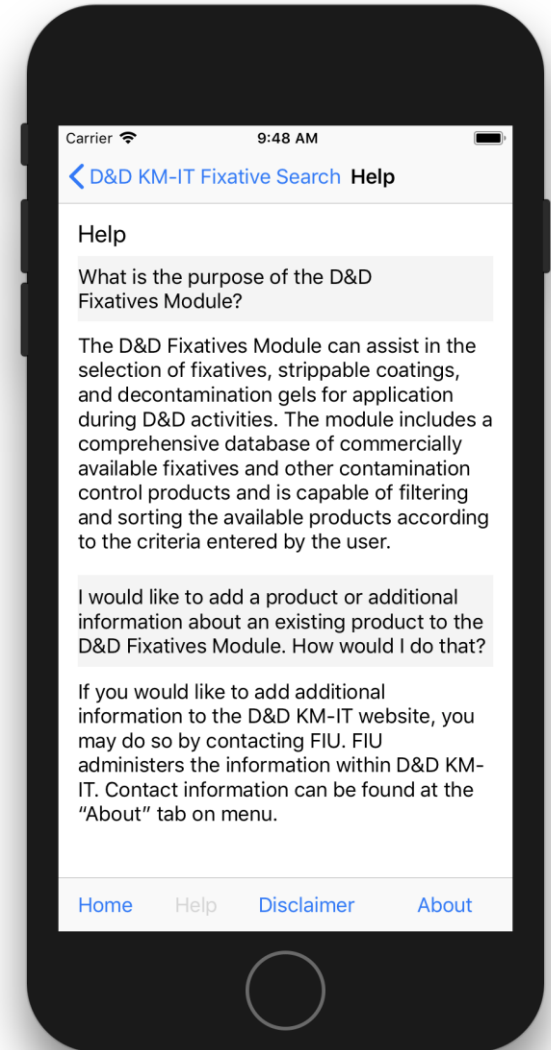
Carrier 9:48 AM

D&D KM-IT Fixative Search Help

Help

What is the purpose of the D&D Fixatives Module?

The D&D Fixatives Module can assist in the selection of fixatives, strippable coatings, and decontamination gels for application during D&D activities. The module includes a comprehensive database of commercially available fixatives and other contamination control products and is capable of filtering and sorting the available products according to the criteria entered by the user.

I would like to add a product or additional information about an existing product to the D&D Fixatives Module. How would I do that?

If you would like to add additional information to the D&D KM-IT website, you may do so by contacting FIU. FIU administers the information within D&D KM-IT. Contact information can be found at the "About" tab on menu.

Home Help Disclaimer About